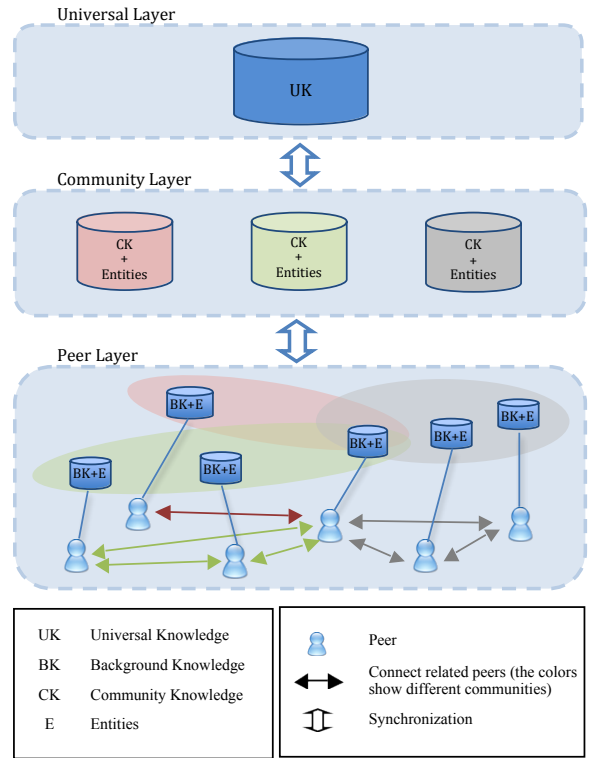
Universal Layer

UK

Community Layer

CK + Entities

CK + Entities

CK + Entities

Peer Layer

BK+E

BK+E

BK+E

BK+E

BK+E

BK+E

| UK | Universal Knowledge |
|---|---|
| BK | Background Knowledge |
| CK | Community Knowledge |
| E | Entities |

Peer

Connect related peers (the colors show different communities)

Synchronization